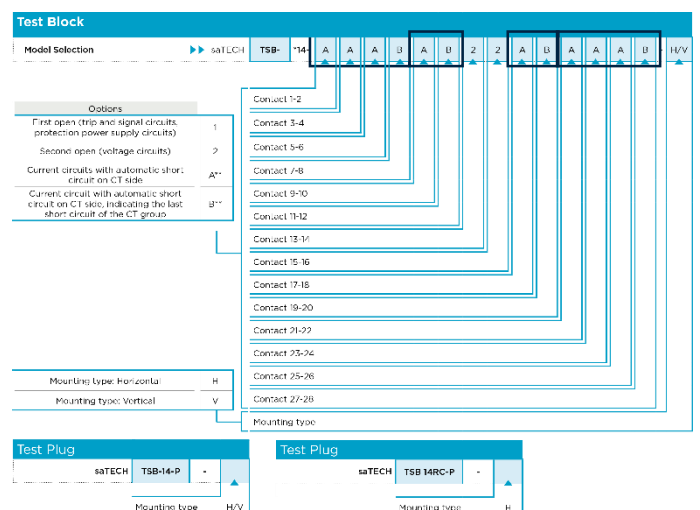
Test Block

Model Selection saTECH TSB- *14- A A A B A B 2 2 A B A A A B H/V

| Options | |
|---|---|
| First open (trip and signal circuits, protection power supply circuits) | 1 |
| Second open (voltage circuits) | 2 |
| Current circuits with automatic short circuit on CT side | A** |
| Current circuit with automatic short circuit on CT side, indicating the last short circuit of the CT group | B** |

Contact 1-2
Contact 3-4
Contact 5-6
Contact 7-8
Contact 9-10
Contact 11-12
Contact 13-14
Contact 15-16
Contact 17-18
Contact 19-20
Contact 21-22
Contact 23-24
Contact 25-26
Contact 27-28
Mounting type

| | |
|---|---|
| Mounting type: Horizontal | H |
| Mounting type: Vertical | V |

Test Plug
saTECH TSB-14-P -
Mounting type H/V

Test Plug
saTECH TSB 14RC-P -
Mounting type H